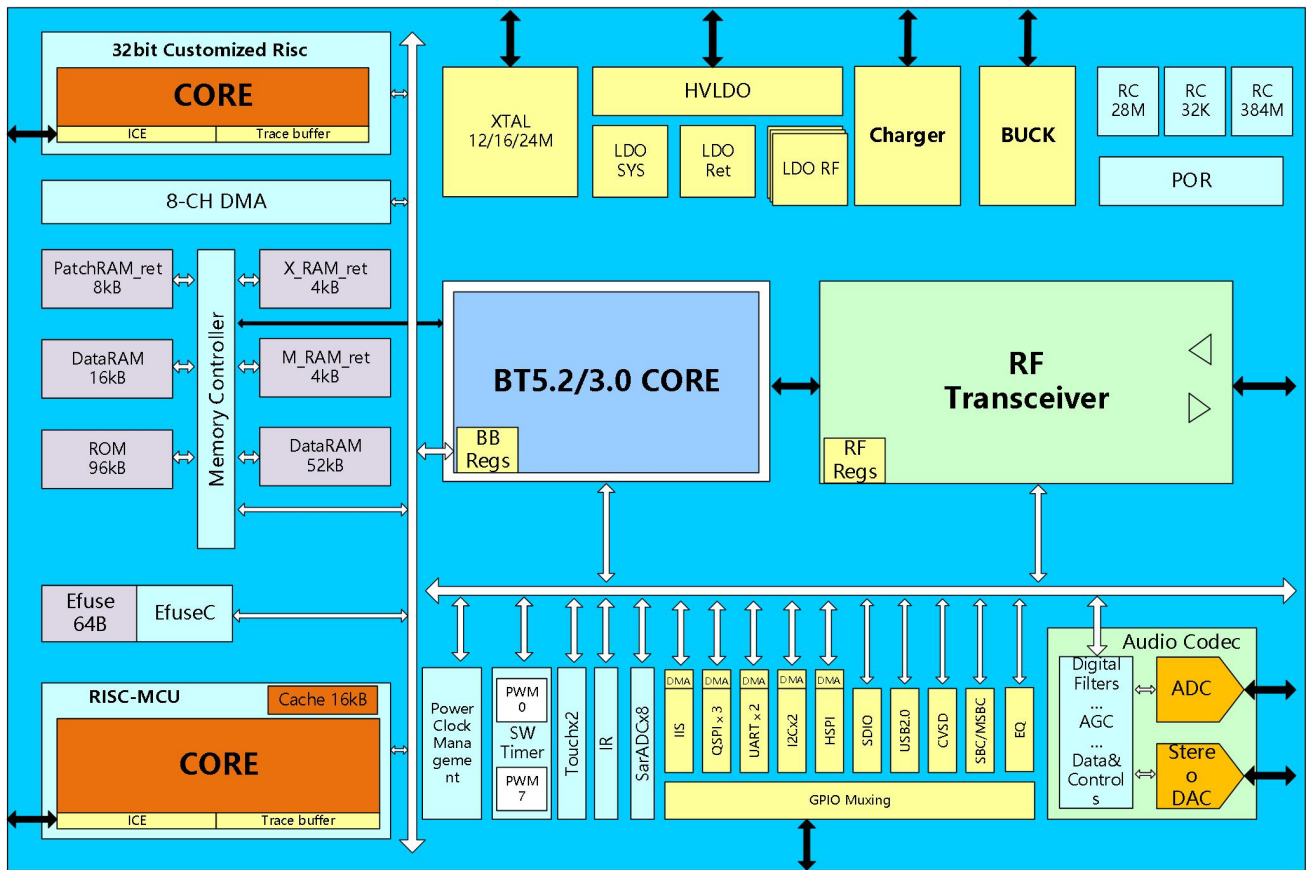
32bit Customized Risc

CORE

ICE
Trace buffer

8-CH DMA

PatchRAM_ret
8kB

DataRAM
16kB

ROM
96kB

Memory Controller

X_RAM_ret
4kB

M_RAM_ret
4kB

DataRAM
52kB

Efuse
64B

EfuseC

RISC-MCU

Cache 16kB

CORE

ICE
Trace buffer

XTAL
12/16/24M

HVLDO

LDO
SYS

LDO
Ret

LDO RF

Charger

BUCK

RC
28M

RC
32K

RC
384M

POR

BT5.2/3.0 CORE

BB
Regs

RF
Transceiver

RF
Regs

Power
Clock
Management

PWM
0

SW
Timer

PWM
7

Touchx2

IR

SarADCx8

DMA
IIS

DMA
QSPI×3

DMA
UART×2

DMA
I2Cx2

DMA
HSPI

SDIO

USB2.0

CVSD

SBC/MSBC

EQ

GPIO Muxing

Audio Codec

Digital
Filters
...
AGC
...
Data&
Controls

ADC

Stereo
DAC